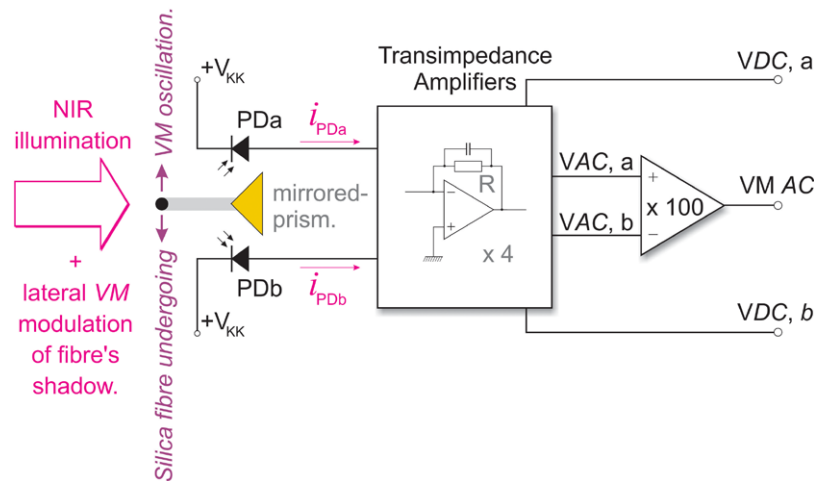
NIR illumination

+

lateral *VM* modulation of fibre's shadow.

*Silica fibre undergoing VM oscillation.*

$+V_{KK}$

PDa

$i_{PDa}$

mirrored-prism.

PDb

$i_{PDb}$

$+V_{KK}$

Transimpedance Amplifiers

R

x 4

V*DC*, a

V*AC*, a

V*AC*, b

x 100

VM *AC*

V*DC*, *b*